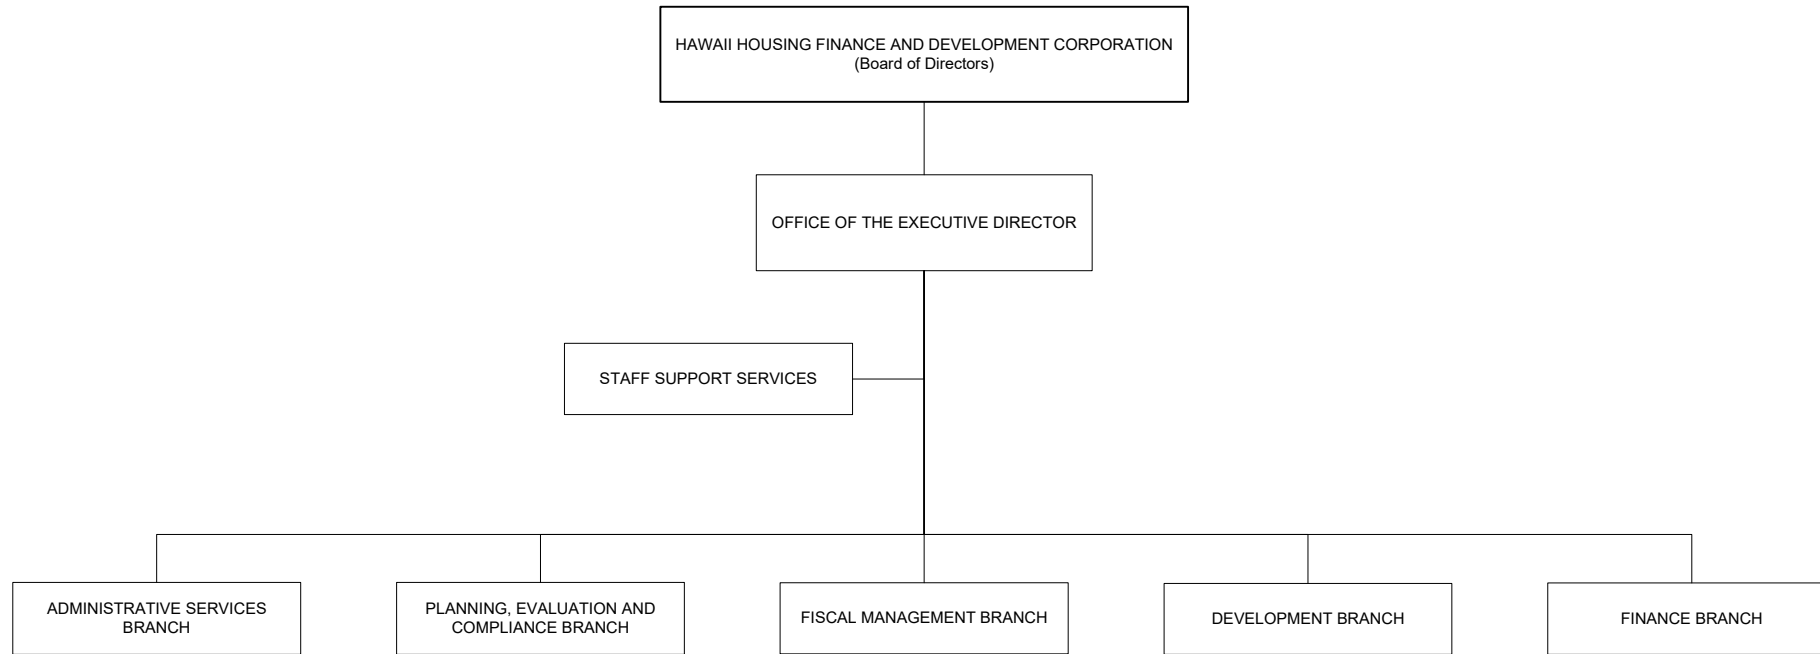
HAWAII HOUSING FINANCE AND DEVELOPMENT CORPORATION
(Board of Directors)

OFFICE OF THE EXECUTIVE DIRECTOR

STAFF SUPPORT SERVICES

ADMINISTRATIVE SERVICES BRANCH

PLANNING, EVALUATION AND COMPLIANCE BRANCH

FISCAL MANAGEMENT BRANCH

DEVELOPMENT BRANCH

FINANCE BRANCH